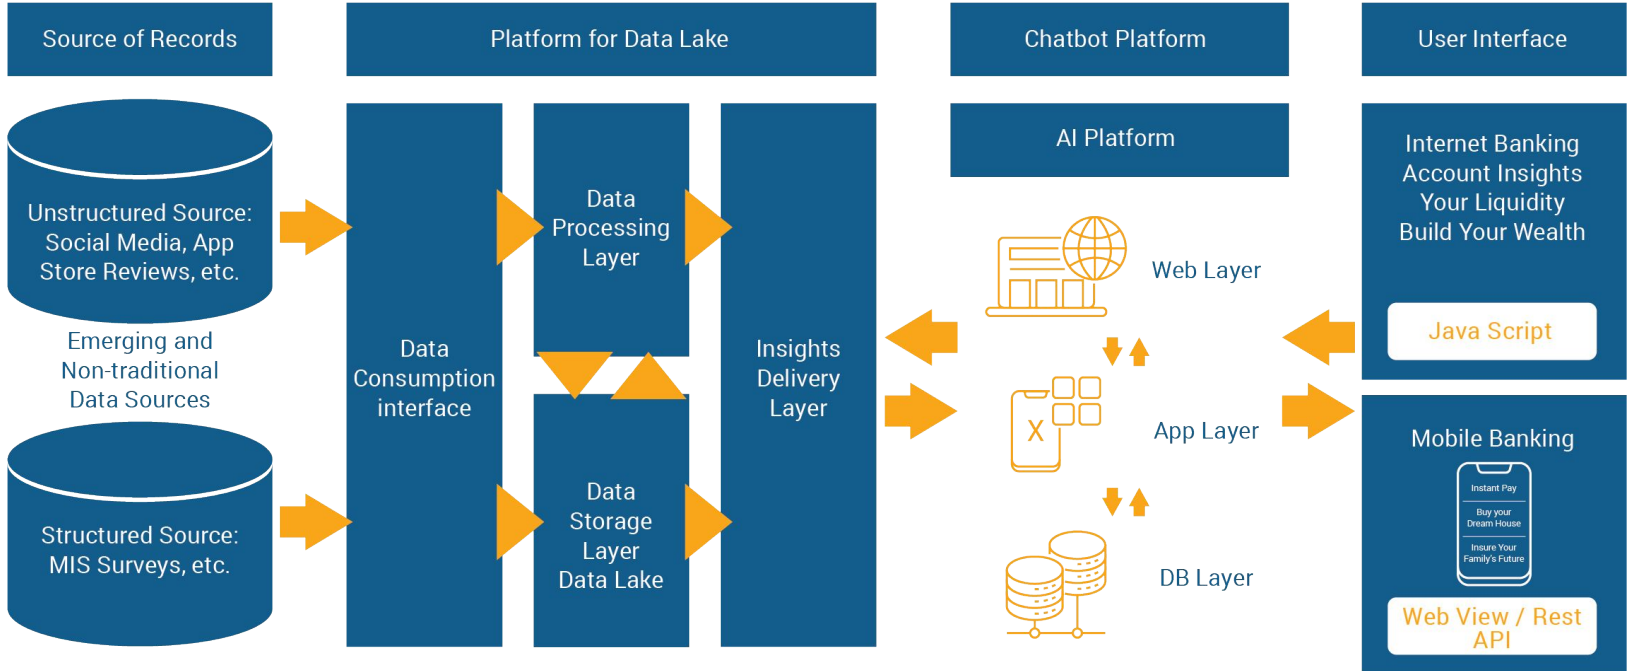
Source of Records

Platform for Data Lake

Chatbot Platform

User Interface

Unstructured Source: Social Media, App Store Reviews, etc.

Emerging and Non-traditional Data Sources

Structured Source: MIS Surveys, etc.

Data Consumption interface

Data Processing Layer

Data Storage Layer Data Lake

Insights Delivery Layer

AI Platform

Web Layer

App Layer

DB Layer

Internet Banking Account Insights Your Liquidity Build Your Wealth

Java Script

Mobile Banking

Instant Pay

Buy your Dream House

Insure Your Family's Future

Web View / Rest API